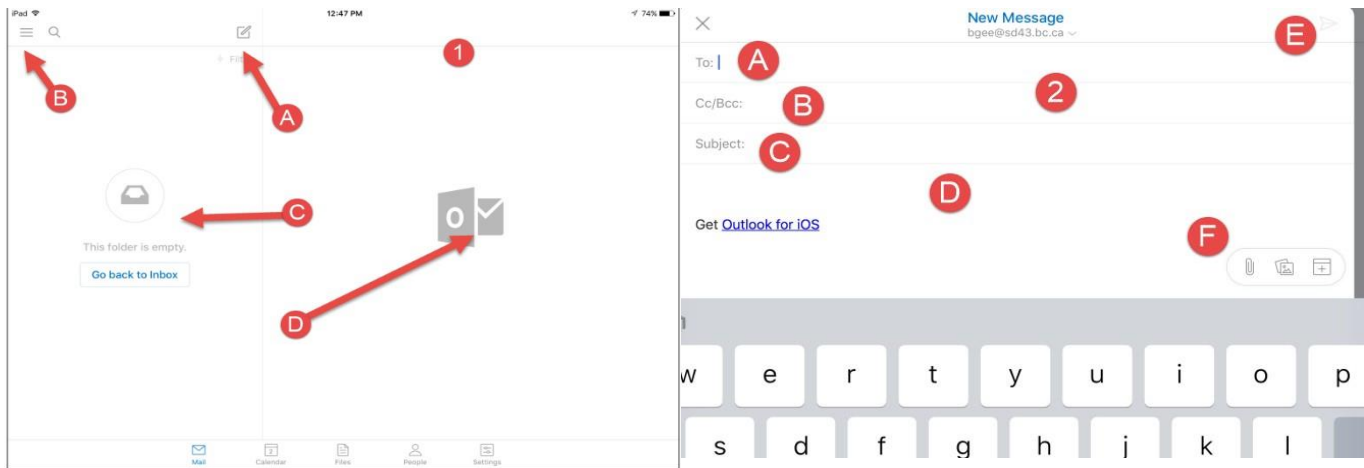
iPad
12:47 PM
74%

1

Filt

B

A

C

This folder is empty.

Go back to Inbox

O

D

Mail Calendar Files People Settings

New Message
bgee@sd43.bc.ca

E

To:

A

Cc/Bcc:

B

2

Subject:

C

D

Get Outlook for iOS

F

w e r t y u i o p

s d f g h j k l